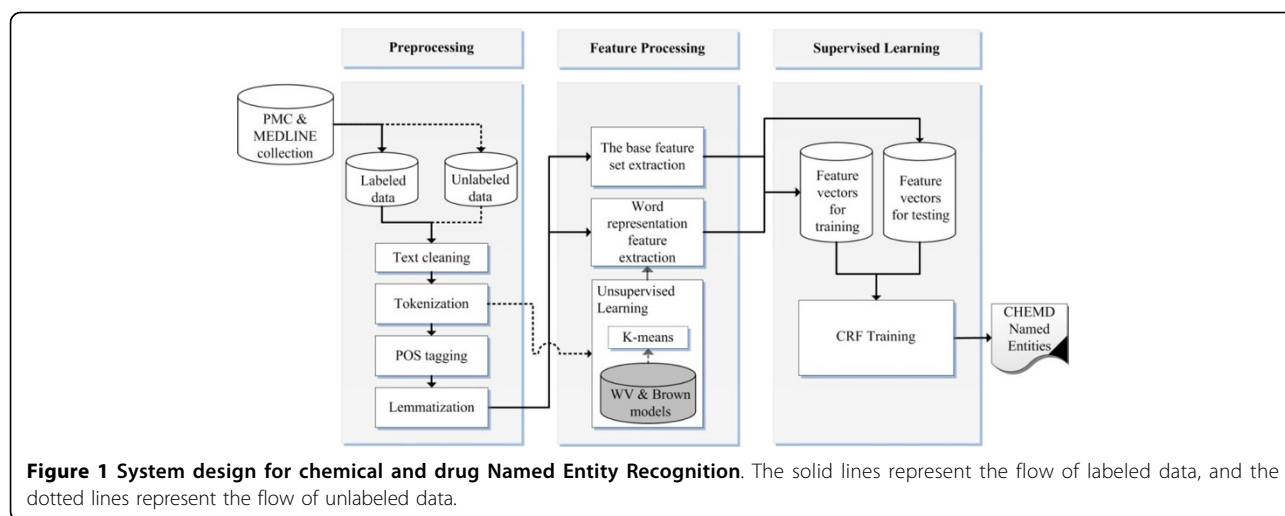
Preprocessing

Feature Processing

Supervised Learning

PMC & MEDLINE collection

Labeled data

Unlabeled data

Text cleaning

Tokenization

POS tagging

Lemmatization

The base feature set extraction

Word representation feature extraction

Unsupervised Learning

K-means

WV & Brown models

Feature vectors for training

Feature vectors for testing

CRF Training

CHEMD Named Entities

**Figure 1 System design for chemical and drug Named Entity Recognition**. The solid lines represent the flow of labeled data, and the dotted lines represent the flow of unlabeled data.